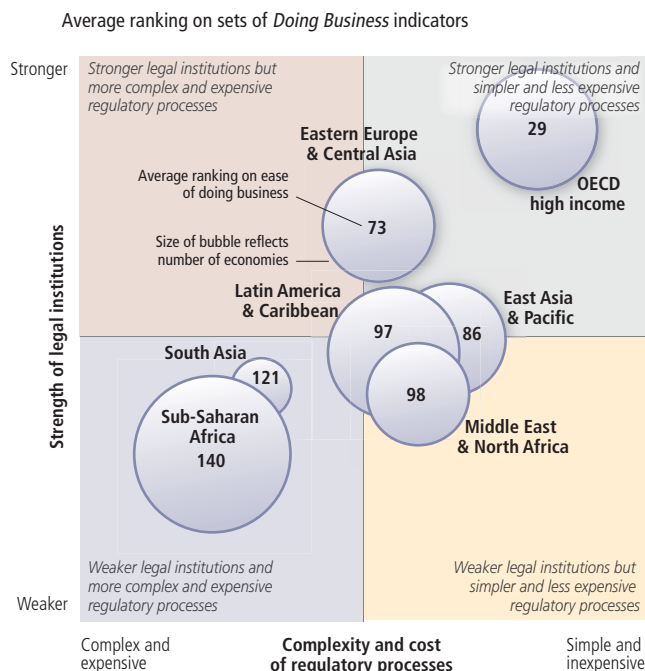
Average ranking on sets of *Doing Business* indicators

Stronger

Stronger legal institutions but more complex and expensive regulatory processes

Stronger legal institutions and simpler and less expensive regulatory processes

Eastern Europe & Central Asia

29

OECD high income

Average ranking on ease of doing business

73

Size of bubble reflects number of economies

Strength of legal institutions

Latin America & Caribbean

East Asia & Pacific

97

86

South Asia

121

98

Sub-Saharan Africa

140

Middle East & North Africa

Weaker legal institutions and more complex and expensive regulatory processes

Weaker legal institutions but simpler and less expensive regulatory processes

Weaker

Complex and expensive

Complexity and cost of regulatory processes

Simple and inexpensive